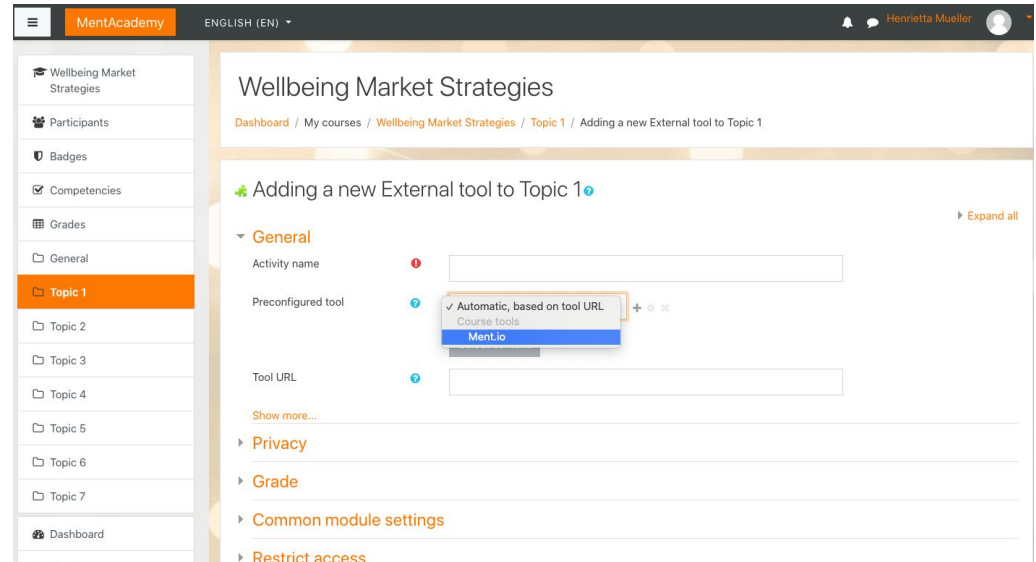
MentAcademy ENGLISH (EN) Henrietta Mueller

Wellbeing Market Strategies
Participants
Badges
Competencies
Grades
General
Topic 1
Topic 2
Topic 3
Topic 4
Topic 5
Topic 6
Topic 7
Dashboard

Wellbeing Market Strategies

Dashboard / My courses / Wellbeing Market Strategies / Topic 1 / Adding a new External tool to Topic 1

Adding a new External tool to Topic 1

Expand all

General

Activity name

Preconfigured tool
✓ Automatic, based on tool URL
Course tools
Ment.io

Tool URL

Show more...

Privacy

Grade

Common module settings

Restrict access